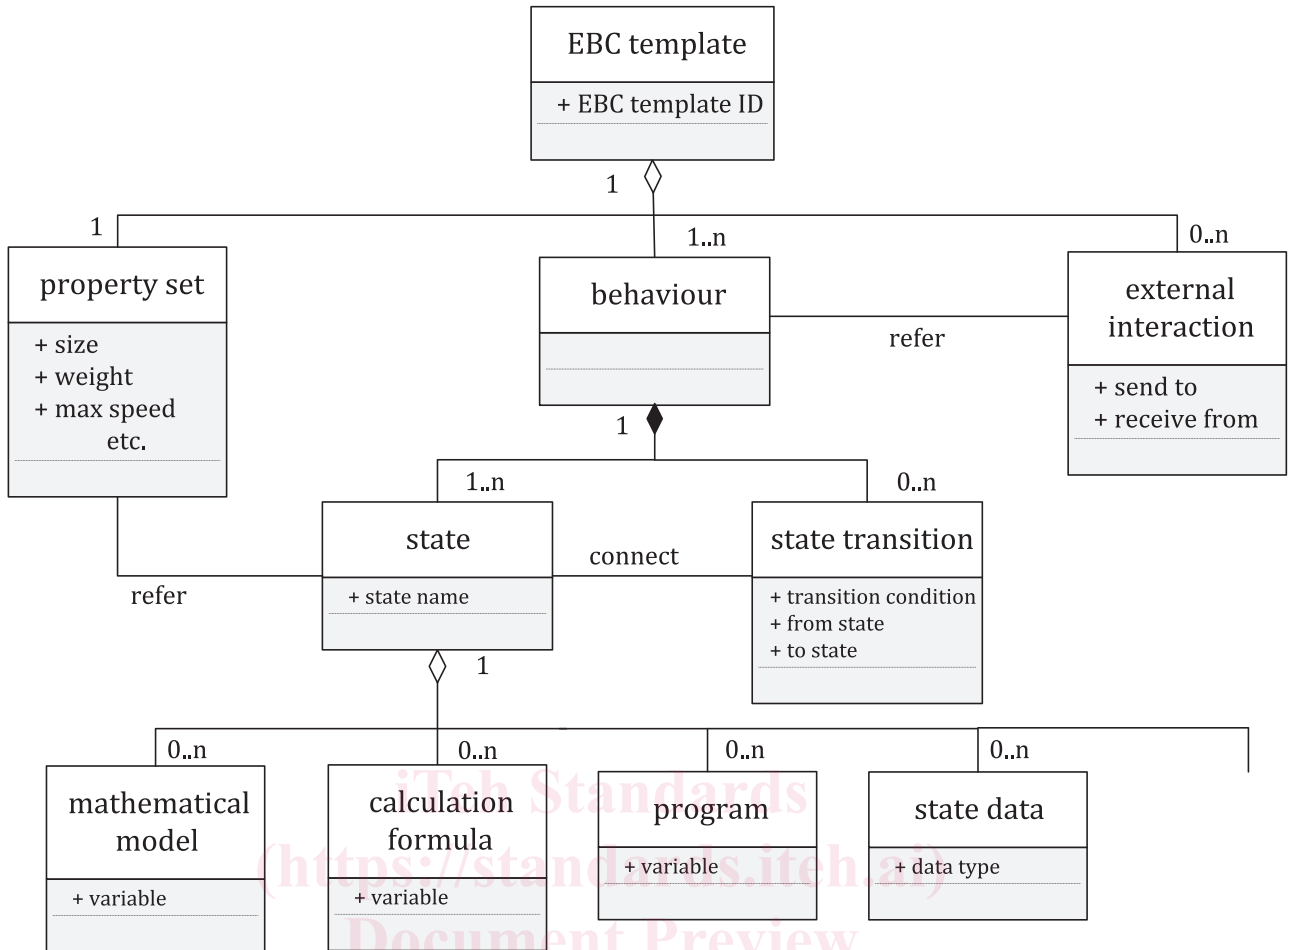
EBC template

+ EBC template ID

1

1

1..n

0..n

property set

+ size
+ weight
+ max speed
etc.

behaviour

refer

external interaction

+ send to
+ receive from

1

1..n

0..n

state

connect

state transition

refer

+ state name

+ transition condition
+ from state
+ to state

1

0..n

0..n

0..n

0..n

mathematical model

+ variable

calculation formula

+ variable

program

+ variable

state data

+ data type

iTeh Standards
(https://standards.iteh.ai)
Document Preview